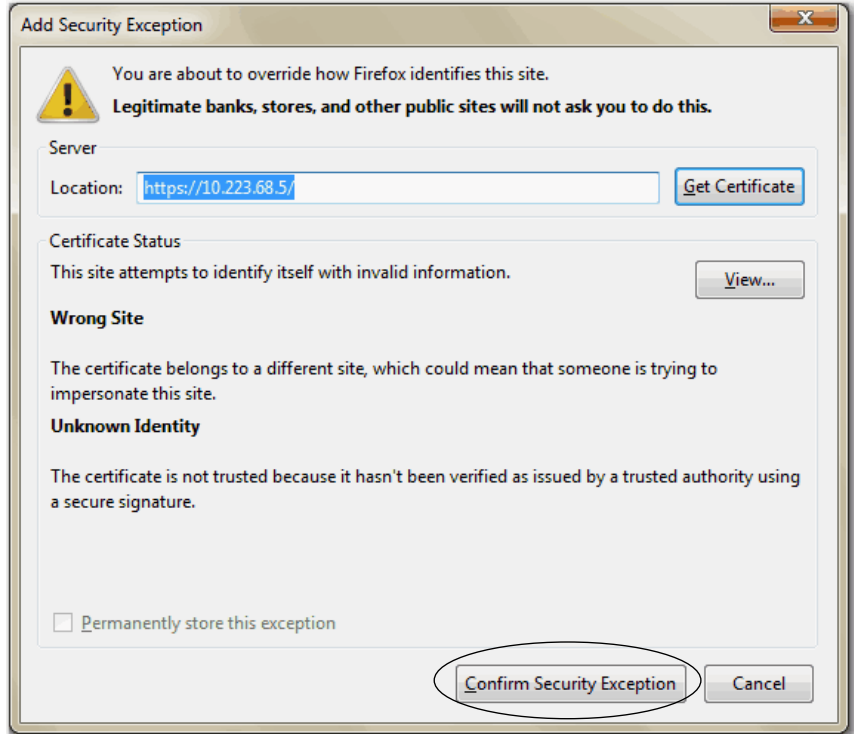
Add Security Exception

You are about to override how Firefox identifies this site.

Legitimate banks, stores, and other public sites will not ask you to do this.

Server

Location: https://10.223.68.5/

Get Certificate

Certificate Status

This site attempts to identify itself with invalid information.

View...

Wrong Site

The certificate belongs to a different site, which could mean that someone is trying to impersonate this site.

Unknown Identity

The certificate is not trusted because it hasn't been verified as issued by a trusted authority using a secure signature.

Permanently store this exception

Confirm Security Exception

Cancel